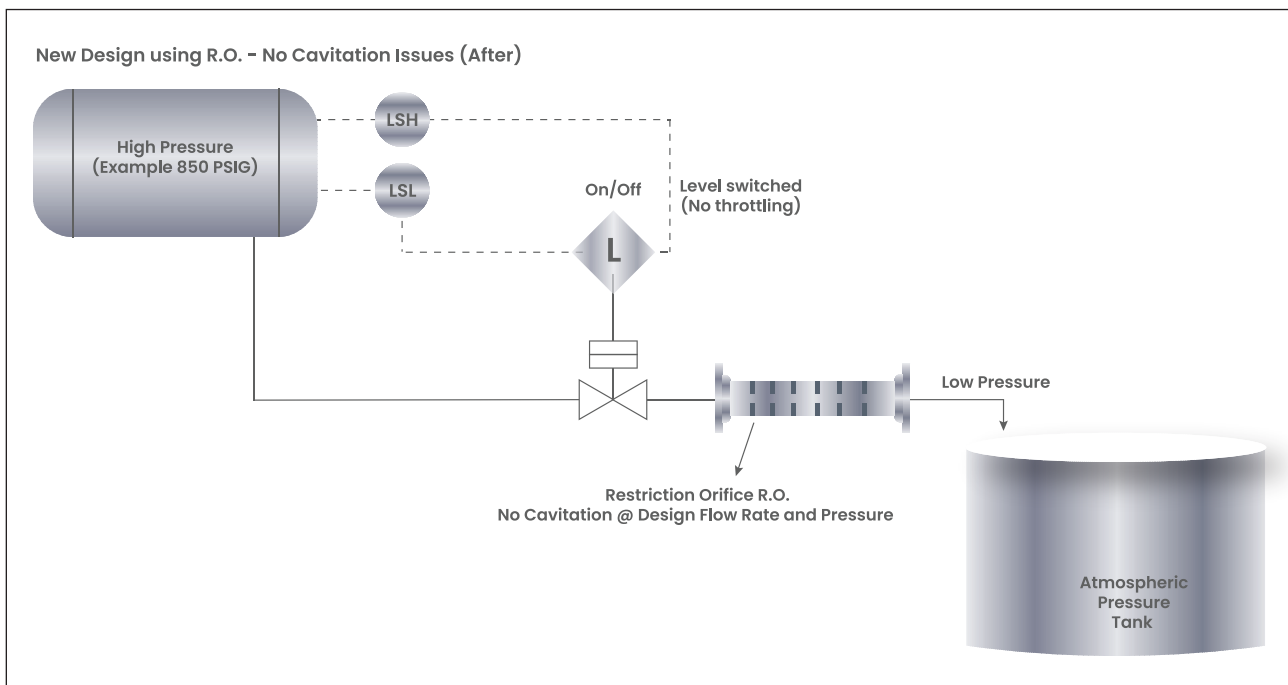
New Design using R.O. - No Cavitation Issues (After)

High Pressure
(Example 850 PSIG)

LSH

LSL

On/Off

Level switched
(No throttling)

L

Low Pressure

Restriction Orifice R.O.
No Cavitation @ Design Flow Rate and Pressure

Atmospheric
Pressure
Tank